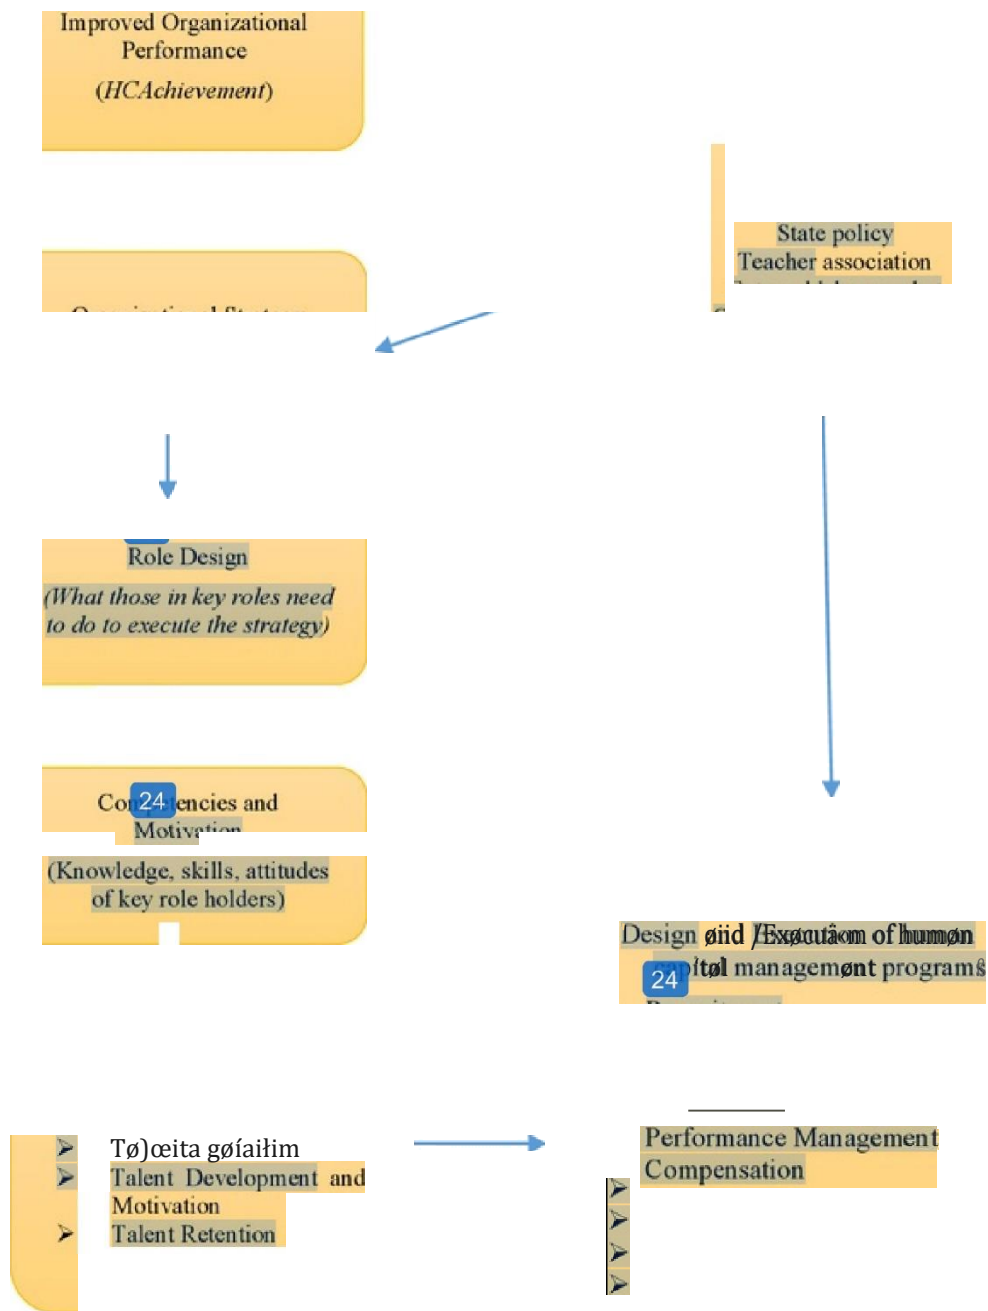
Improved Organizational Performance
(HCAchievement)

State policy
Teacher association

Role Design
(What those in key roles need to do to execute the strategy)

Co 24 encies and Motivation
(Knowledge, skills, attitudes of key role holders)

Design øiid /Exøcutâm of humøn 24 tøl managemønt programs

➢ Tø)œita gøíaiłim
➢ Talent Development and Motivation
➢ Talent Retention

Performance Management
Compensation
➢
➢
➢
➢